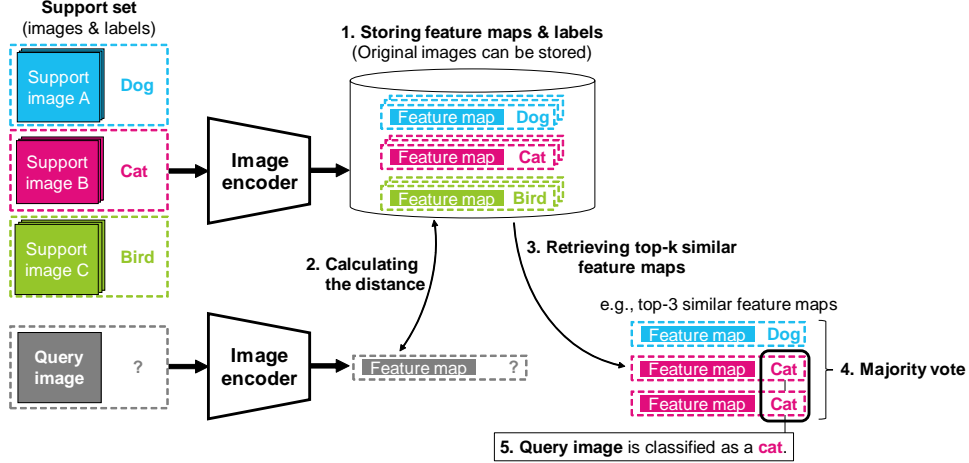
Support set
(images & labels)

Support image A
Dog

Support image B
Cat

Support image C
Bird

Image encoder

1. Storing feature maps & labels
(Original images can be stored)

Feature map Dog
Feature map Cat
Feature map Bird

2. Calculating the distance

3. Retrieving top-k similar feature maps

Query image
?

Image encoder

Feature map ?

e.g., top-3 similar feature maps

Feature map Dog
Feature map Cat
Feature map Cat

4. Majority vote

5. Query image is classified as a cat.